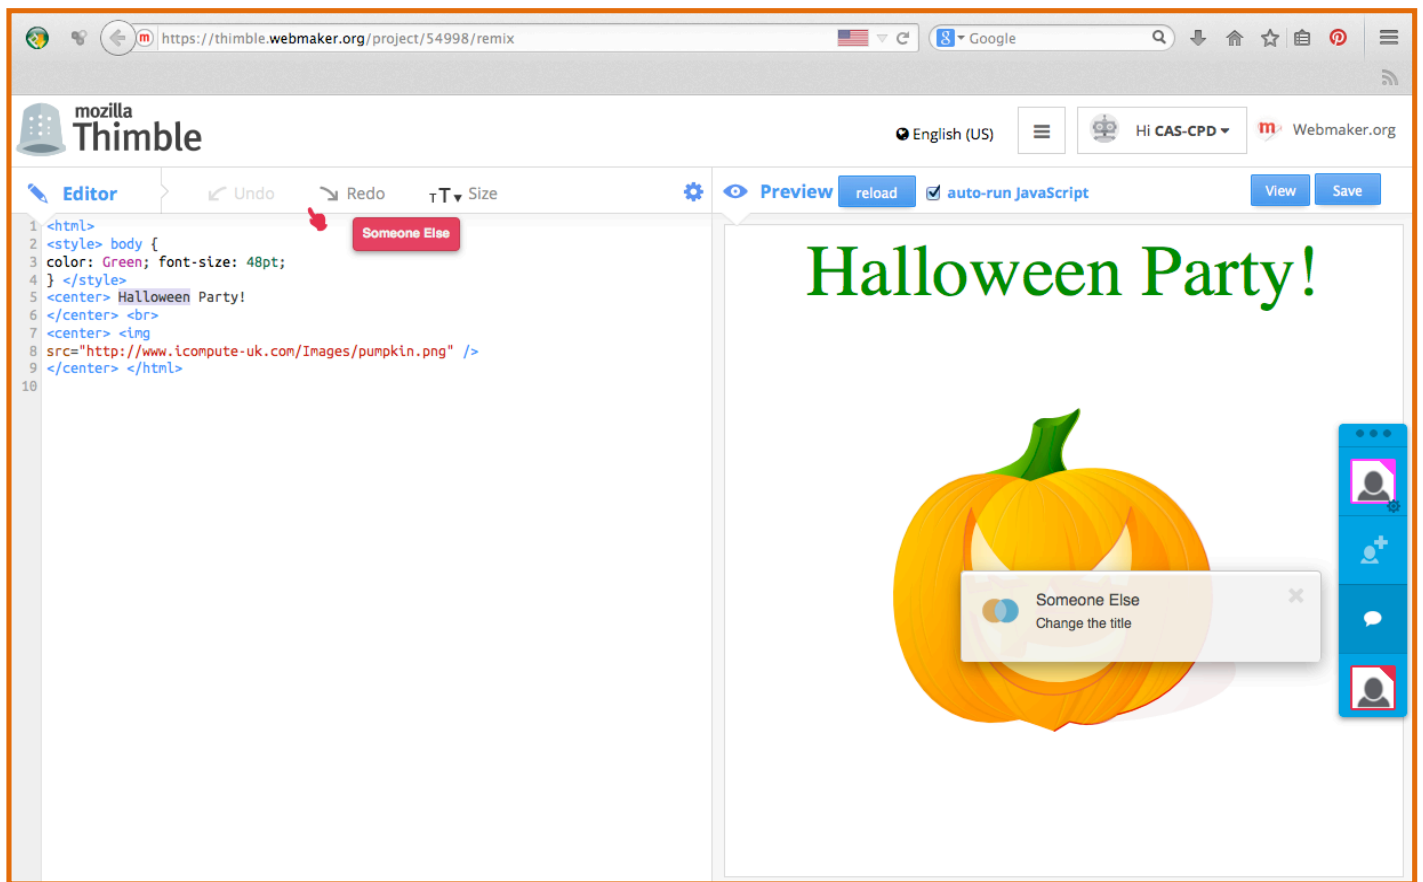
https://thimble.webmaker.org/project/54998/remix

Google

mozilla Thimble

English (US)

Hi CAS-CPD

Webmaker.org

Editor

Undo

Redo

Size

Preview

reload

auto-run JavaScript

View

Save

Someone Else

1 <html>
2 <style> body {
3 color: Green; font-size: 48pt;
4 } </style>
5 <center> Halloween Party!
6 </center> <br>
7 <center> <img
8 src="http://www.icompute-uk.com/Images/pumpkin.png" />
9 </center> </html>
10

Halloween Party!

Someone Else
Change the title